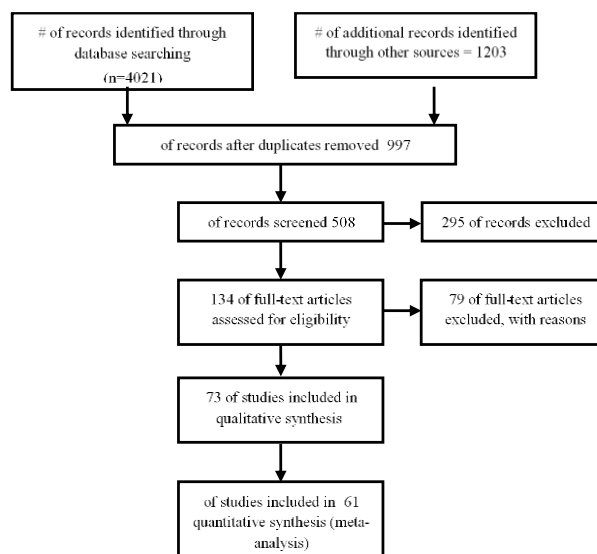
# of records identified through database searching (n=4021)

# of additional records identified through other sources = 1203

of records after duplicates removed 997

of records screened 508

295 of records excluded

134 of full-text articles assessed for eligibility

79 of full-text articles excluded, with reasons

73 of studies included in qualitative synthesis

of studies included in 61 quantitative synthesis (meta-analysis)